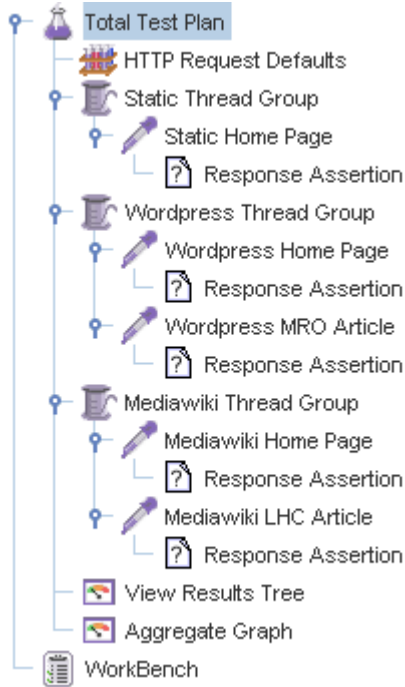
Total Test Plan
HTTP Request Defaults
Static Thread Group
Static Home Page
Response Assertion
Wordpress Thread Group
Wordpress Home Page
Response Assertion
Wordpress MRO Article
Response Assertion
Mediawiki Thread Group
Mediawiki Home Page
Response Assertion
Mediawiki LHC Article
Response Assertion
View Results Tree
Aggregate Graph
WorkBench